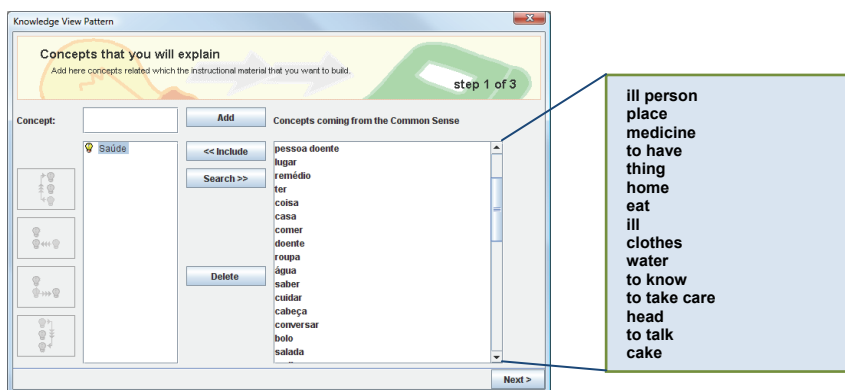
Knowledge View Pattern

Concepts that you will explain
Add here concepts related which the instructional material that you want to build.

step 1 of 3

Concept:

Add

Concepts coming from the Common Sense

Saúde

<< Include

Search >>

Delete

pessoa doente
lugar
remédio
ter
coisa
casa
comer
doente
roupa
água
saber
cuidar
cabeça
conversar
bolo
salada

Next >

ill person
place
medicine
to have
thing
home
eat
ill
clothes
water
to know
to take care
head
to talk
cake